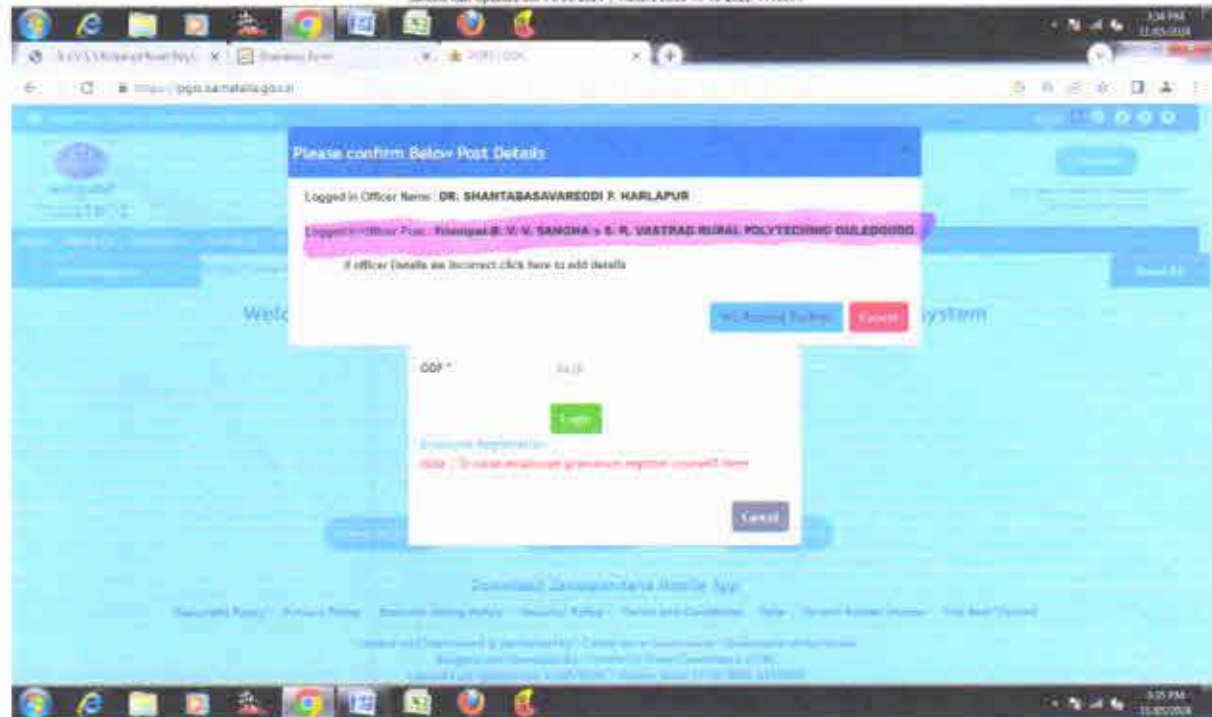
Please confirm Below Post Details

Logged in Officer Name : DR. SHANTABASAVAREDDI F. HARLAPUR

Logged in Officer Post : Principal-B. V. V. SANGHA s S. R. VASTRAD RURAL POLYTECHNIC GULEDGUDD.

If officer Details are incorrect click here to add details

Yes, Proceed Further

Cancel

Welc

ystem

OTP *

Login

Employee Registration

Cancel

Download Janaspandana Mobile App

3:34 PM

3:35 PM